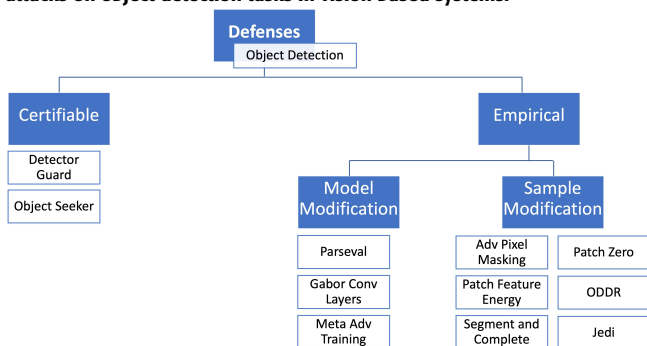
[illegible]

Defenses
Object Detection

Certifiable

Detector Guard

Object Seeker

Empirical

Model Modification

Parseval

Gabor Conv Layers

Meta Adv Training

Sample Modification

Adv Pixel Masking

Patch Feature Energy

Segment and Complete

Patch Zero

ODDR

Jedi